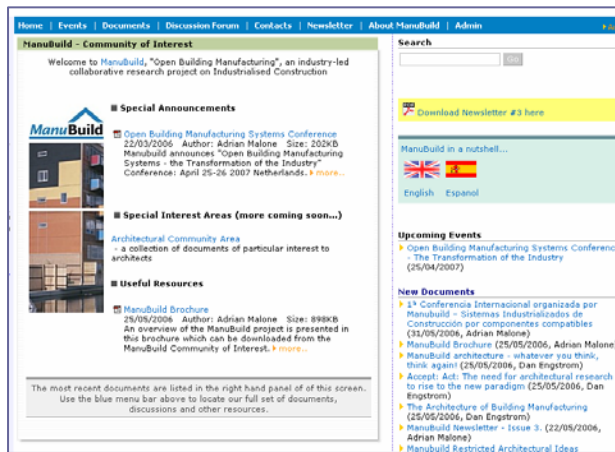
Home | Events | Documents | Discussion Forum | Contacts | Newsletter | About ManuBuild | Admin

ManuBuild - Community of Interest

Welcome to ManuBuild, "Open Building Manufacturing", an industry-led collaborative research project on Industrialised Construction

ManuBuild

Special Announcements

Open Building Manufacturing Systems Conference
22/03/2006 Author: Adrian Malone Size: 202KB
ManuBuild announces "Open Building Manufacturing Systems - the Transformation of the Industry" Conference: April 25-26 2007 Netherlands. more...

Special Interest Areas (more coming soon...)

Architectural Community Area
- a collection of documents of particular interest to architects

Useful Resources

ManuBuild Brochure
25/05/2006 Author: Adrian Malone Size: 898KB
An overview of the ManuBuild project is presented in this brochure which can be downloaded from the ManuBuild Community of Interest. more...

The most recent documents are listed in the right hand panel of this screen. Use the blue menu bar above to locate our full set of documents, discussions and other resources.

Search

Go

Download Newsletter #3 here

ManuBuild in a nutshell...

English Espanol

Upcoming Events

Open Building Manufacturing Systems Conference - The Transformation of the Industry (25/04/2007)

New Documents

1ª Conferencia Internacional organizada por Manubuild – Sistemas Industrializados de Construcción por componentes compatibles (31/05/2006, Adrian Malone)
ManuBuild Brochure (25/05/2006, Adrian Malone)
ManuBuild architecture - whatever you think, think again! (25/05/2006, Dan Engstrom)
Accept: Act: The need for architectural research to rise to the new paradigm (25/05/2006, Dan Engstrom)
The Architecture of Building Manufacturing (25/05/2006, Dan Engstrom)
Manubuild Newsletter - Issue 3. (22/05/2006, Adrian Malone)
ManuBuild Restricted Architectural Ideas